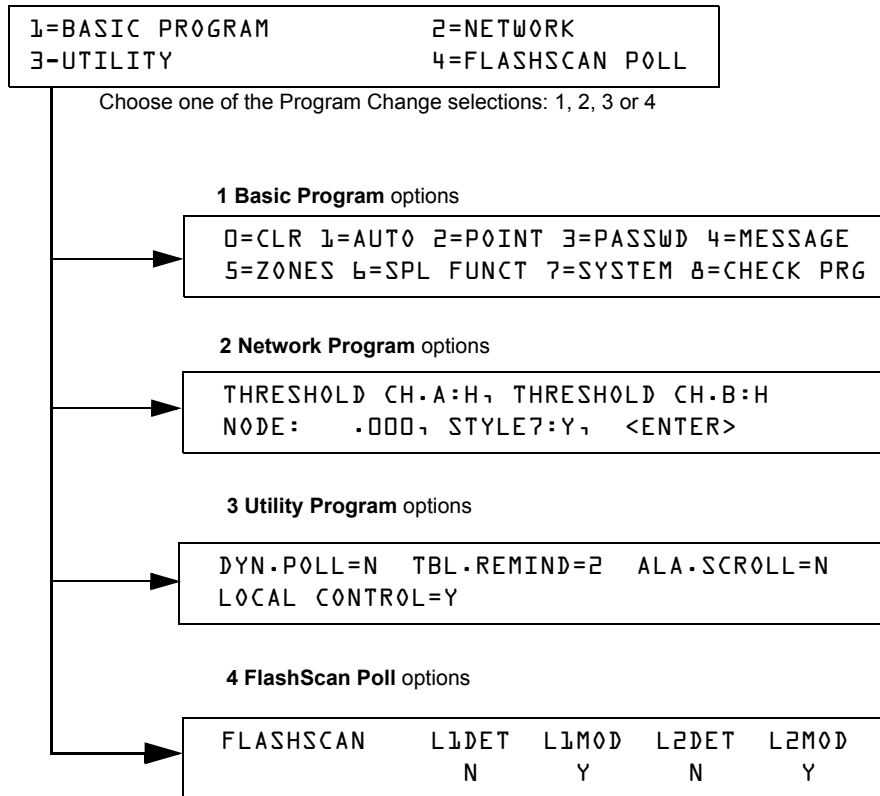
1=BASIC PROGRAM 2=NETWORK
3-UTILITY 4=FLASHSCAN POLL

Choose one of the Program Change selections: 1, 2, 3 or 4

1 Basic Program options

0=CLR 1=AUTO 2=POINT 3=PASSWD 4=MESSAGE
5=ZONES 6=SPL FUNCT 7=SYSTEM 8=CHECK PRG

2 Network Program options

THRESHOLD CH.A:H, THRESHOLD CH.B:H
NODE: .000, STYLE7:Y, <ENTER>

3 Utility Program options

DYN.POLL=N TBL.REMIND=2 ALA.SCROLL=N
LOCAL CONTROL=Y

4 FlashScan Poll options

FLASHSCAN L1DET L1MOD L2DET L2MOD
N Y N Y